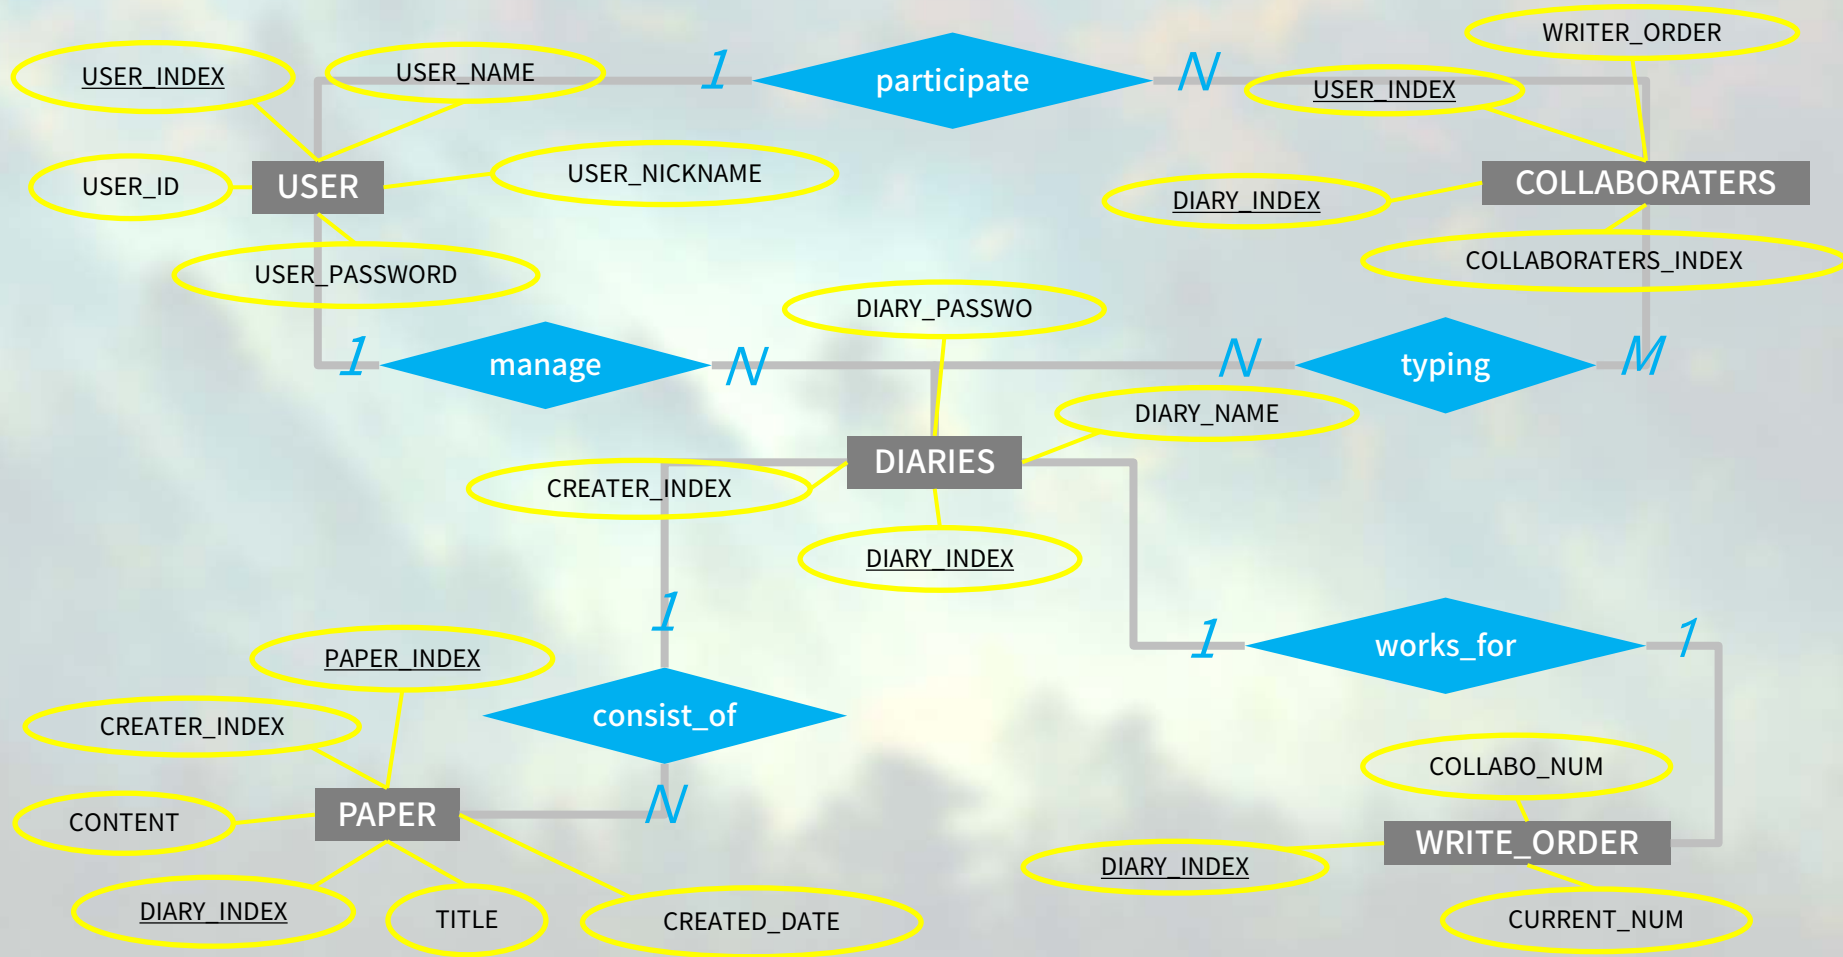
USER_INDEX

USER_NAME

1

participate

N

WRITER_ORDER

USER_INDEX

USER_ID

USER

USER_NICKNAME

COLLABORATERS

DIARY_INDEX

COLLABORATERS_INDEX

USER_PASSWORD

DIARY_PASSWO

1

manage

N

N

typing

M

DIARY_NAME

DIARIES

CREATER_INDEX

DIARY_INDEX

1

1

works_for

1

PAPER_INDEX

consist_of

CREATER_INDEX

COLLABO_NUM

N

CONTENT

PAPER

WRITE_ORDER

DIARY_INDEX

DIARY_INDEX

TITLE

CREATED_DATE

CURRENT_NUM